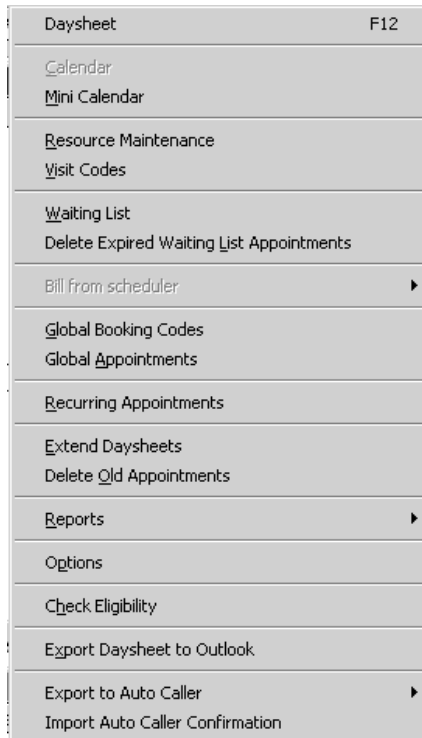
Daysheet F12

Calendar
Mini Calendar

Resource Maintenance
Visit Codes

Waiting List
Delete Expired Waiting List Appointments

Bill from scheduler

Global Booking Codes
Global Appointments

Recurring Appointments

Extend Daysheets
Delete Old Appointments

Reports

Options

Check Eligibility

Export Daysheet to Outlook

Export to Auto Caller
Import Auto Caller Confirmation